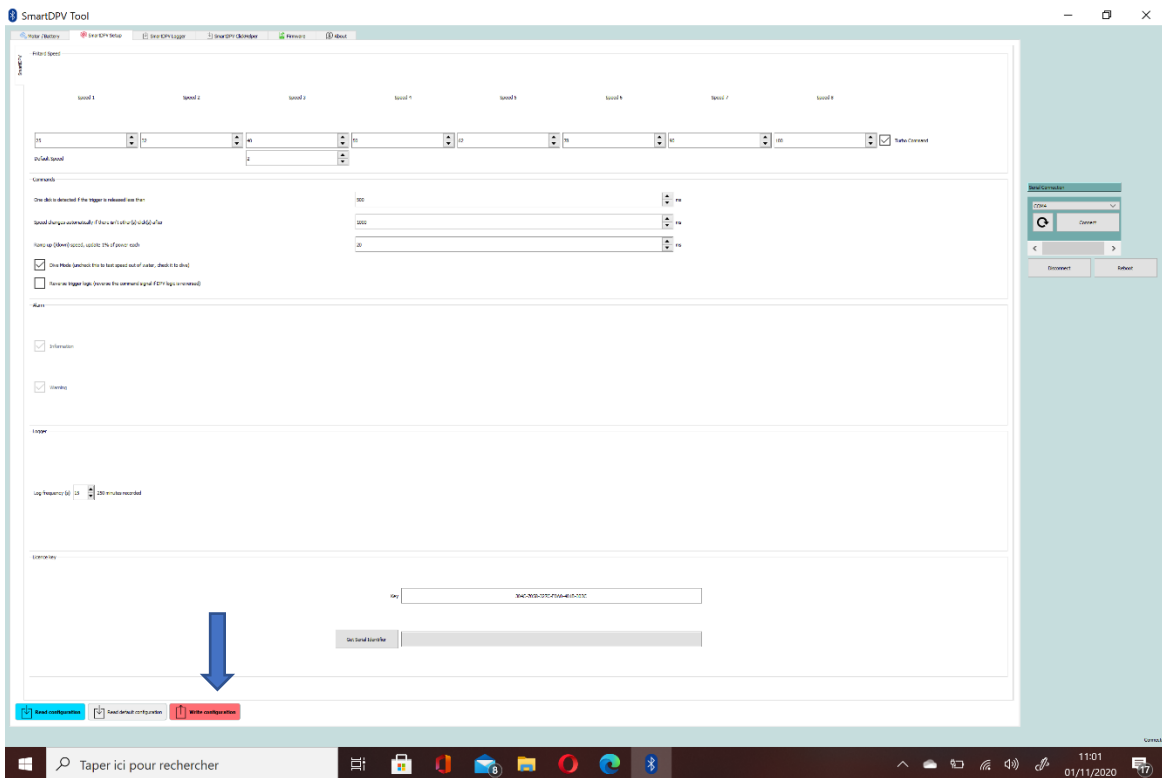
SmartDPV Tool

Motor Discovery | SmartDPV Setup | SmartDPV Logger | SmartDPV CliHelper | Firmware | About

SmartDPV

Preset Speed

Speed 1 Speed 2 Speed 3 Speed 4 Speed 5 Speed 6 Speed 7 Speed 8

25 | 32 | 40 | 50 | 62 | 75 | 85 | 100 | Turbo Command

Default Speed 2

Commands

One click is detected if the trigger is released less than 500 ms

Speed changes automatically if there isn't other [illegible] after 3000 ms

Ramp up (down) speed, update 1% of power each 20 ms

Dive Mode (uncheck this to test speed out of water, check it to dive)

Reverse trigger logic (reverse the command signal if DPV logic is reversed)

Alarm

Information

Warning

Logger

Log frequency (s) 15 250 minutes recorded

Licence key

Key 3640-2609-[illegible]

Get Serial Identifier

Read configuration | Read default configuration | Write configuration

Serial Connection

COM4

Connect

Disconnect | Reboot

Connect

Taper ici pour rechercher

11:01
01/11/2020